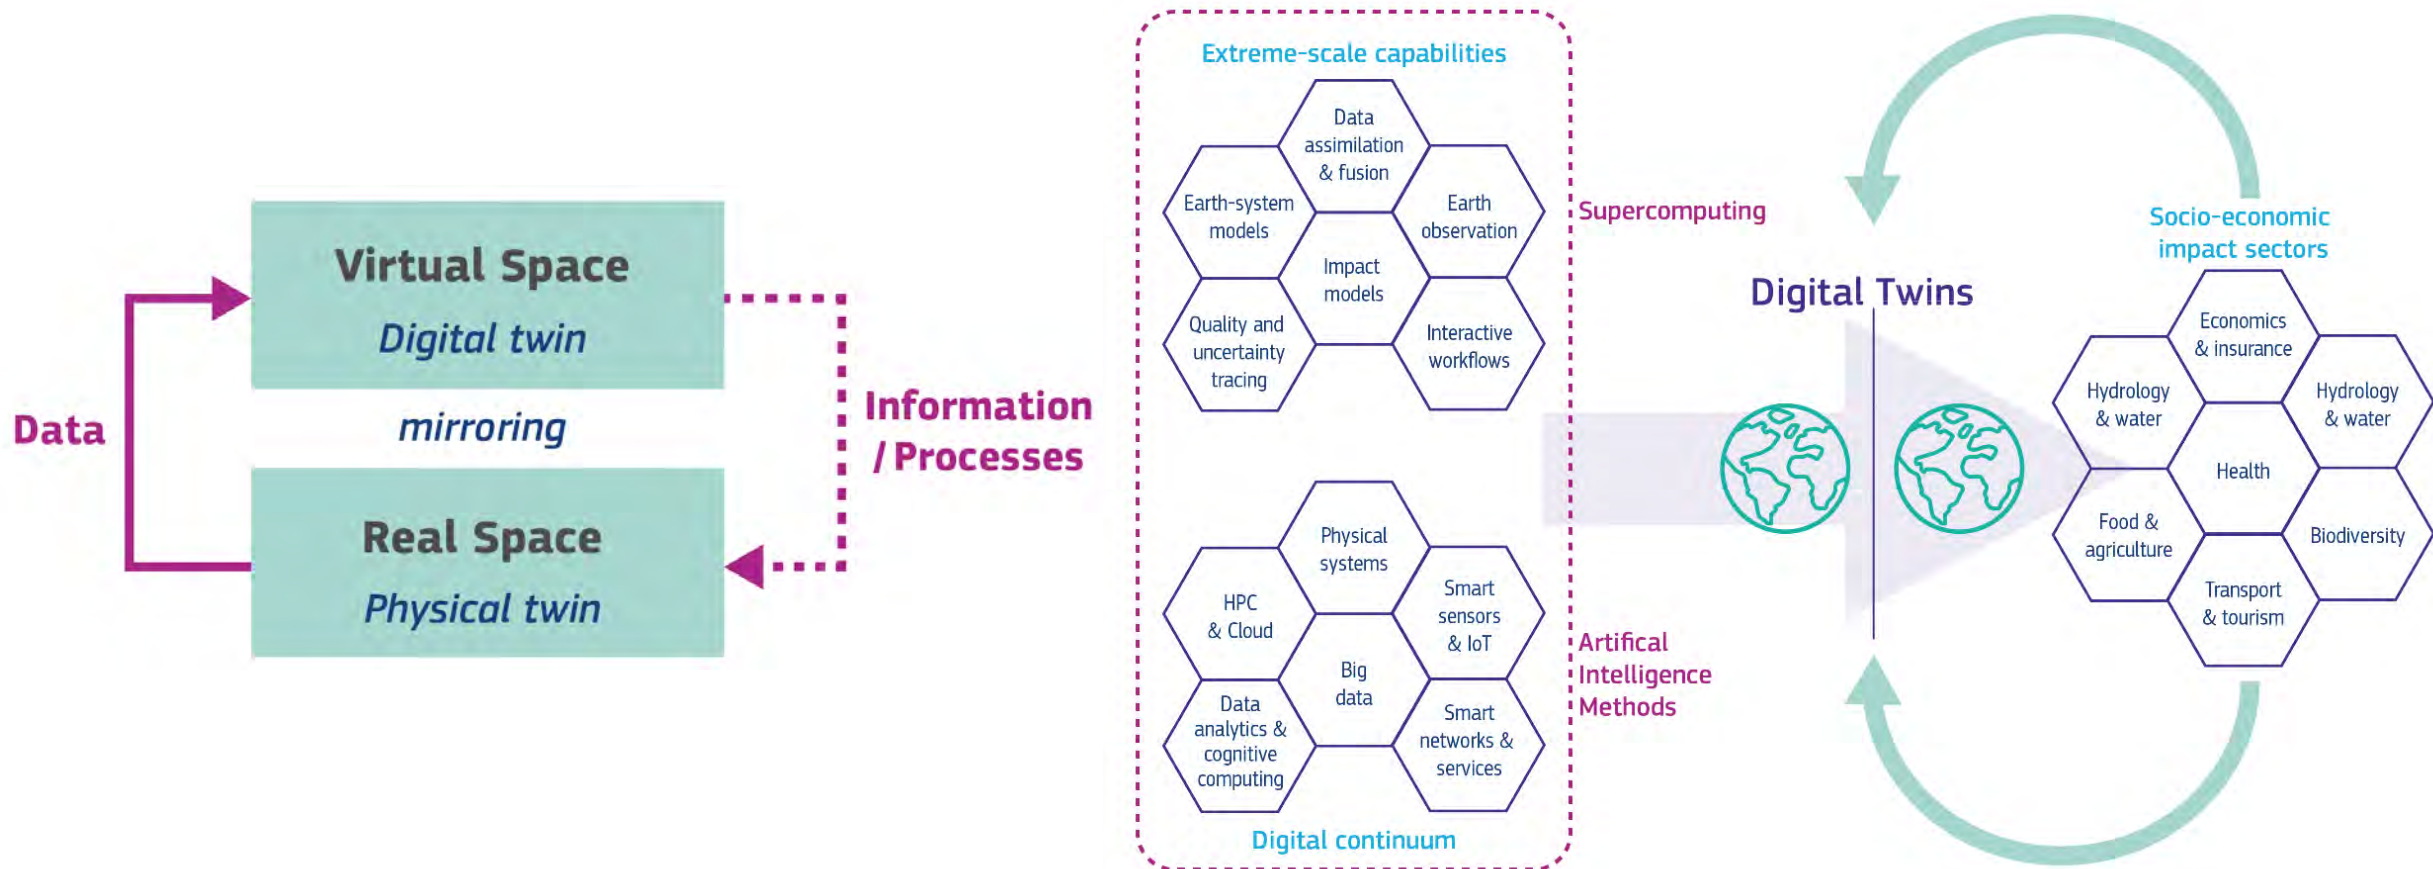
Virtual Space
Digital twin
mirroring
Real Space
Physical twin
Data
Information / Processes

Extreme-scale capabilities
Data assimilation & fusion
Earth-system models
Earth observation
Impact models
Quality and uncertainty tracing
Interactive workflows
Supercomputing

Physical systems
HPC & Cloud
Smart sensors & IoT
Big data
Data analytics & cognitive computing
Smart networks & services
Artifical Intelligence Methods
Digital continuum

Digital Twins

Socio-economic impact sectors
Economics & insurance
Hydrology & water
Hydrology & water
Health
Food & agriculture
Biodiversity
Transport & tourism